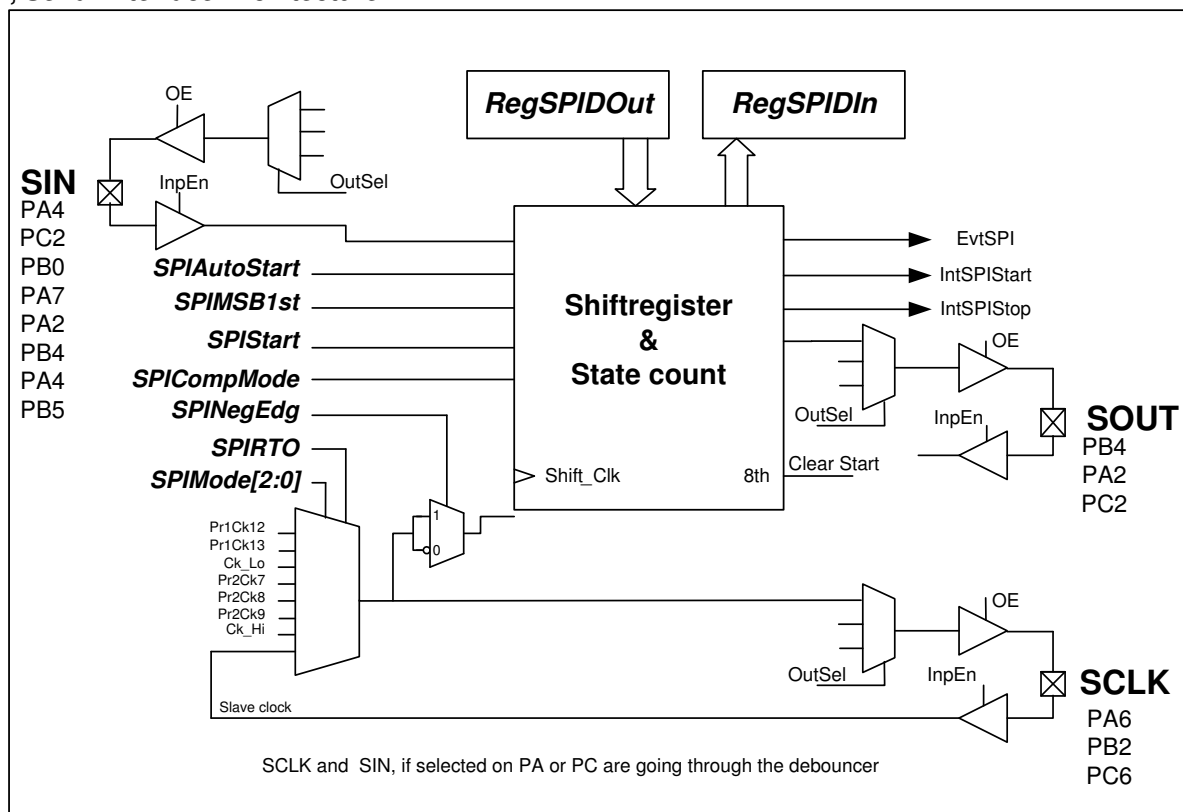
RegSPIDOut

RegSPIDIn

OE

OutSel

SIN
InpEn
PA4
PC2
PB0
PA7
PA2
PB4
PA4
PB5

SPIAutoStart
SPIMSB1st
SPIStart
SPICompMode
SPINegEdg
SPIRTO
SPIMode[2:0]

Shiftregister
&
State count

Shift_Clk
8th

EvtSPI
IntSPIStart
IntSPIStop

OE
OutSel
InpEn
SOUT
PB4
PA2
PC2

Clear Start

1
0

Pr1Ck12
Pr1Ck13
Ck_Lo
Pr2Ck7
Pr2Ck8
Pr2Ck9
Ck_Hi

OE
OutSel
InpEn
SCLK
PA6
PB2
PC6

Slave clock

SCLK and SIN, if selected on PA or PC are going through the debouncer